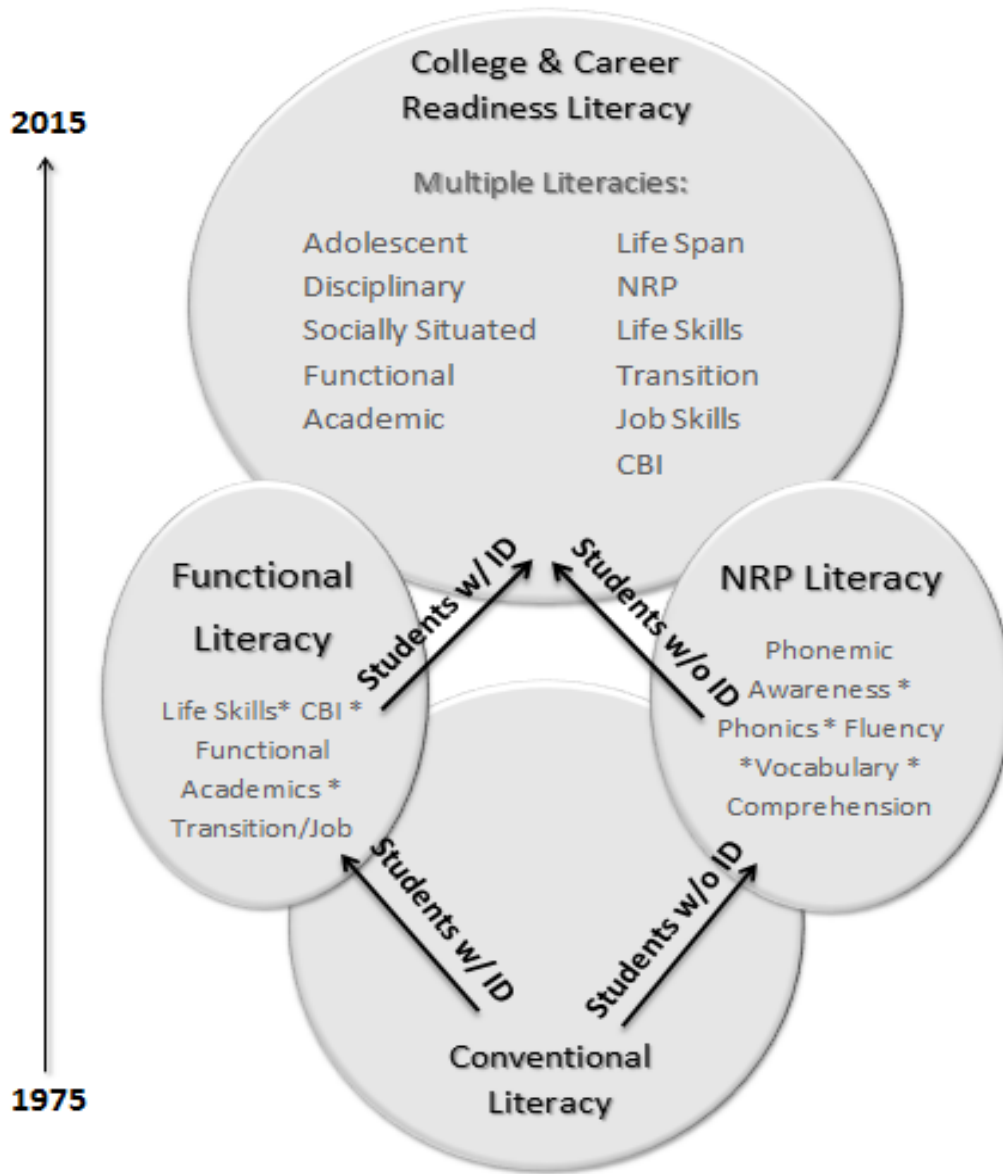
2015

College & Career Readiness Literacy

Multiple Literacies:

Adolescent
Disciplinary
Socially Situated
Functional
Academic

Life Span
NRP
Life Skills
Transition
Job Skills
CBI

Functional Literacy

Life Skills* CBI * Functional Academics * Transition/Job

Students w/ ID

Students w/o ID

NRP Literacy

Phonemic Awareness * Phonics * Fluency *Vocabulary * Comprehension

Students w/ ID

Students w/o ID

Conventional Literacy

1975